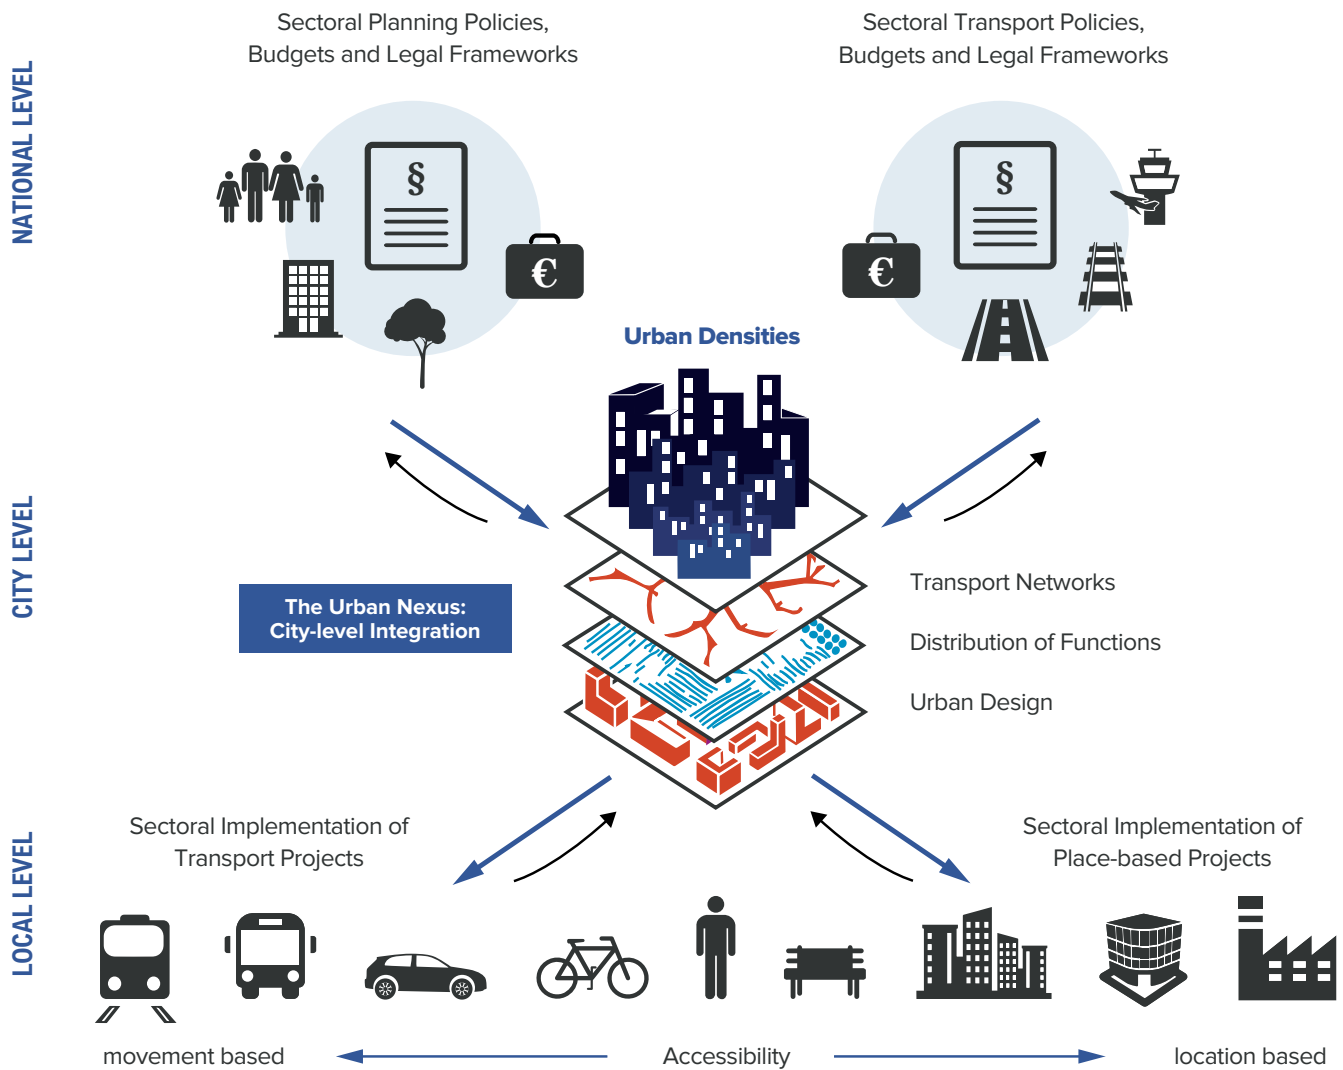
NATIONAL LEVEL

Sectoral Planning Policies, Budgets and Legal Frameworks

§

€

Sectoral Transport Policies, Budgets and Legal Frameworks

§

€

Urban Densities

CITY LEVEL

The Urban Nexus: City-level Integration

Transport Networks

Distribution of Functions

Urban Design

LOCAL LEVEL

Sectoral Implementation of Transport Projects

Sectoral Implementation of Place-based Projects

movement based

Accessibility

location based